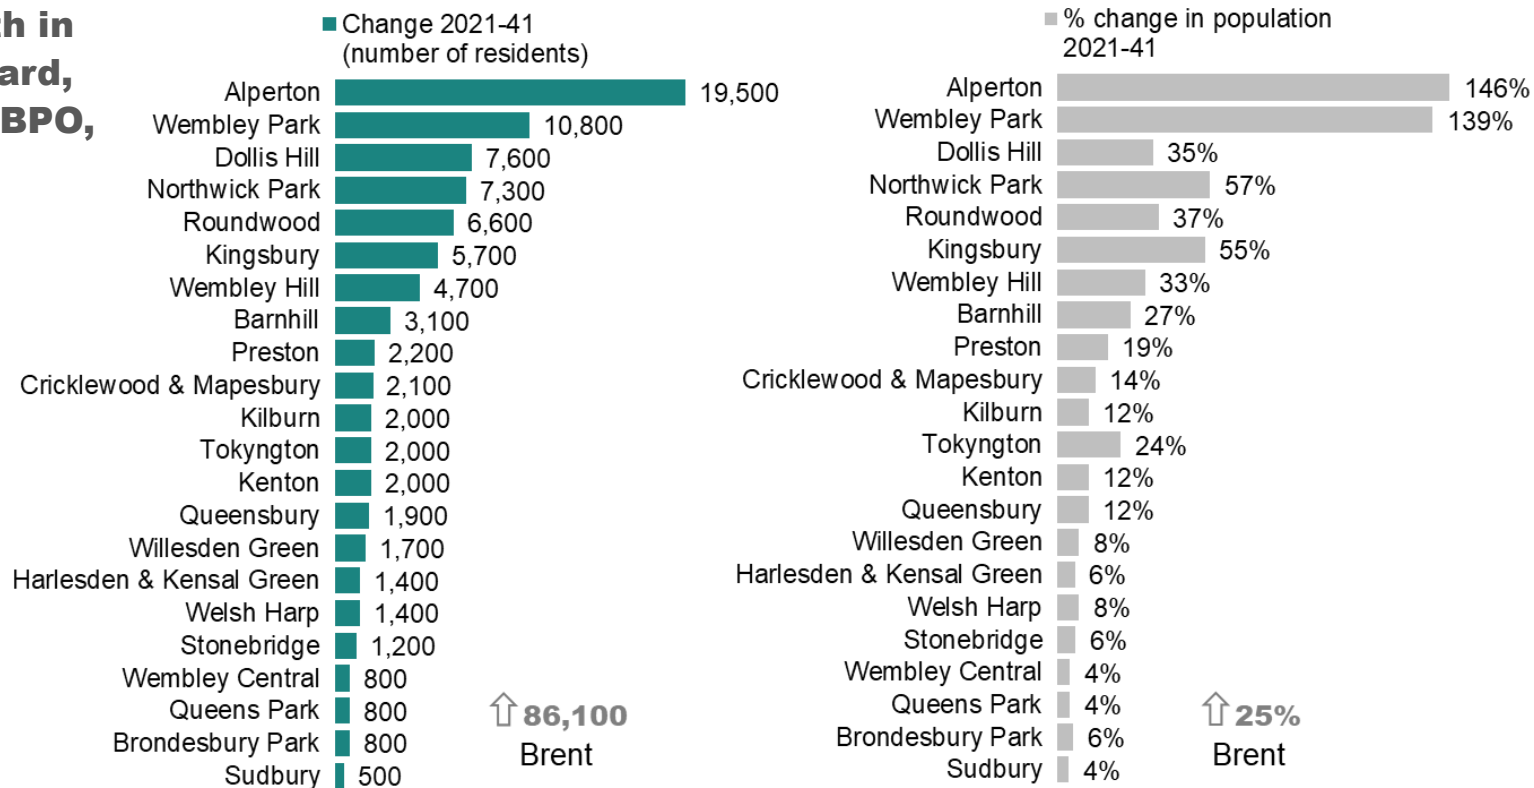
h in
ard,
BPO,

Change 2021-41 (number of residents)

| Ward | Change |
|---|---|
| Alperton | 19,500 |
| Wembley Park | 10,800 |
| Dollis Hill | 7,600 |
| Northwick Park | 7,300 |
| Roundwood | 6,600 |
| Kingsbury | 5,700 |
| Wembley Hill | 4,700 |
| Barnhill | 3,100 |
| Preston | 2,200 |
| Cricklewood & Mapesbury | 2,100 |
| Kilburn | 2,000 |
| Tokyngton | 2,000 |
| Kenton | 2,000 |
| Queensbury | 1,900 |
| Willesden Green | 1,700 |
| Harlesden & Kensal Green | 1,400 |
| Welsh Harp | 1,400 |
| Stonebridge | 1,200 |
| Wembley Central | 800 |
| Queens Park | 800 |
| Brondesbury Park | 800 |
| Sudbury | 500 |

⇧86,100
Brent

% change in population 2021-41

| Ward | % change |
|---|---|
| Alperton | 146% |
| Wembley Park | 139% |
| Dollis Hill | 35% |
| Northwick Park | 57% |
| Roundwood | 37% |
| Kingsbury | 55% |
| Wembley Hill | 33% |
| Barnhill | 27% |
| Preston | 19% |
| Cricklewood & Mapesbury | 14% |
| Kilburn | 12% |
| Tokyngton | 24% |
| Kenton | 12% |
| Queensbury | 12% |
| Willesden Green | 8% |
| Harlesden & Kensal Green | 6% |
| Welsh Harp | 8% |
| Stonebridge | 6% |
| Wembley Central | 4% |
| Queens Park | 4% |
| Brondesbury Park | 6% |
| Sudbury | 4% |

⇧25%
Brent